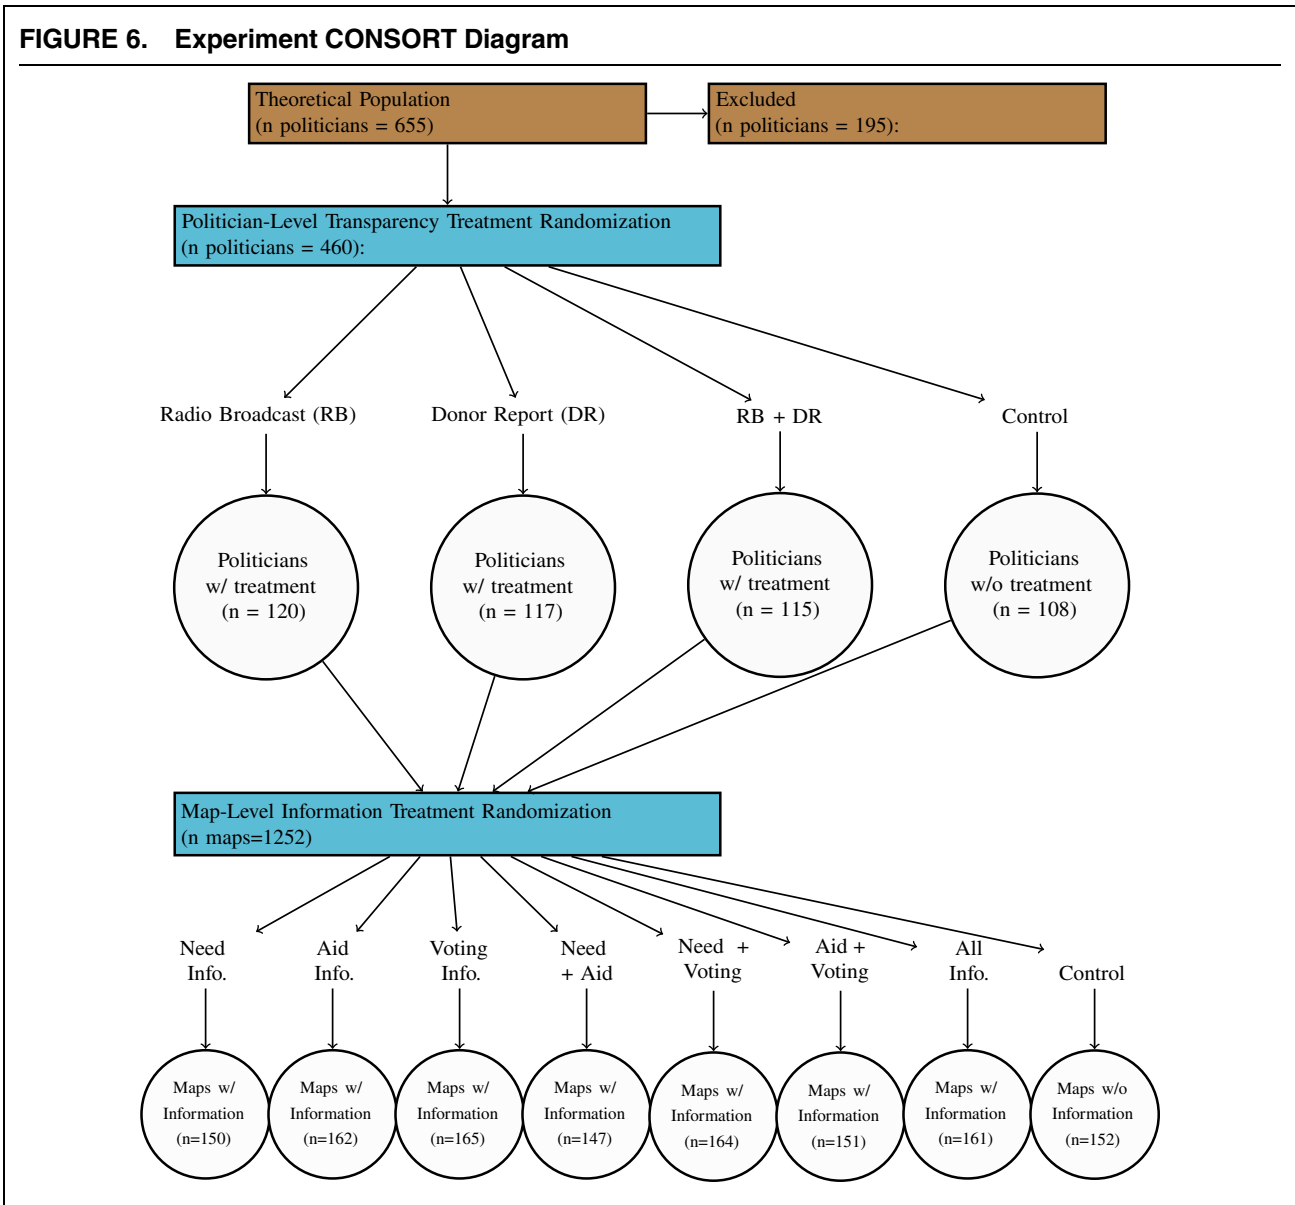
FIGURE 6. Experiment CONSORT Diagram

Theoretical Population
(n politicians = 655)

Excluded
(n politicians = 195):

Politician-Level Transparency Treatment Randomization
(n politicians = 460):

Radio Broadcast (RB)

Donor Report (DR)

RB + DR

Control

Politicians
w/ treatment
(n = 120)

Politicians
w/ treatment
(n = 117)

Politicians
w/ treatment
(n = 115)

Politicians
w/o treatment
(n = 108)

Map-Level Information Treatment Randomization
(n maps=1252)

Need Info.

Aid Info.

Voting Info.

Need + Aid

Need + Voting

Aid + Voting

All Info.

Control

Maps w/ Information (n=150)

Maps w/ Information (n=162)

Maps w/ Information (n=165)

Maps w/ Information (n=147)

Maps w/ Information (n=164)

Maps w/ Information (n=151)

Maps w/ Information (n=161)

Maps w/o Information (n=152)